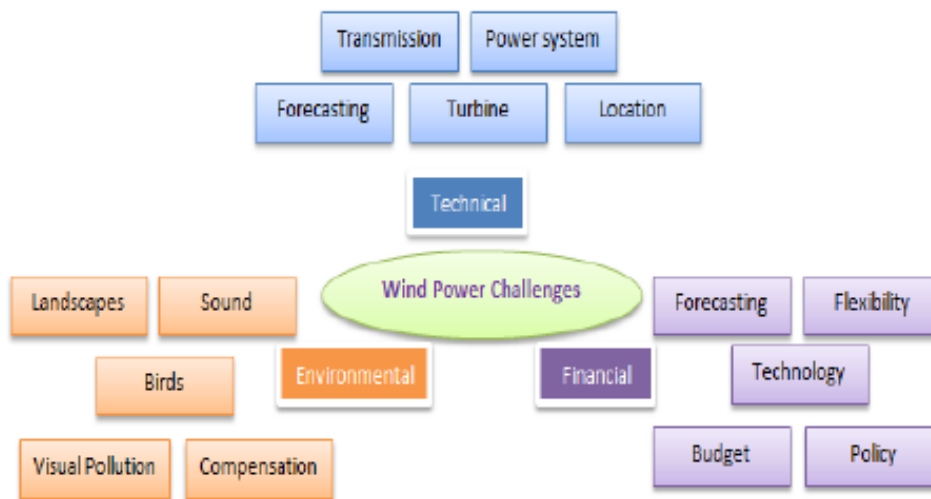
Transmission
Power system
Forecasting
Turbine
Location
Technical
Landscapes
Sound
Wind Power Challenges
Forecasting
Flexibility
Birds
Environmental
Financial
Technology
Visual Pollution
Compensation
Budget
Policy